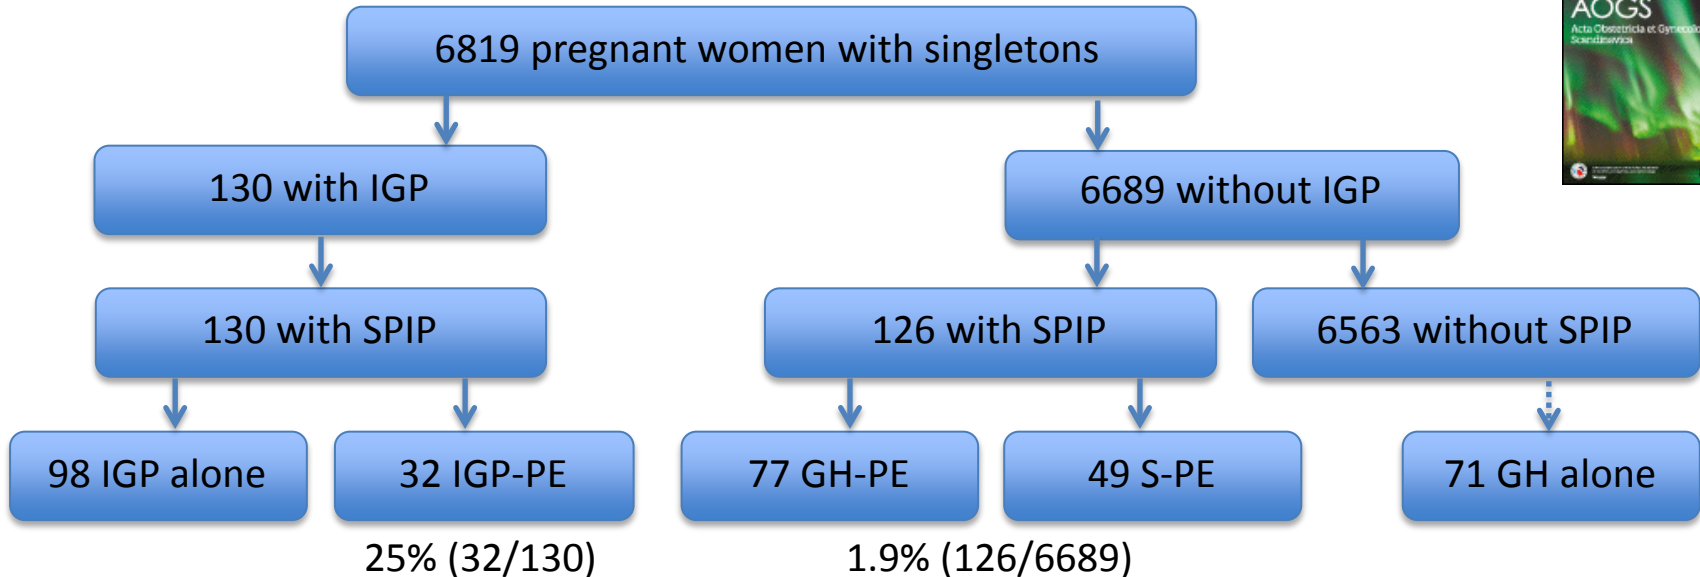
AOGS
Acta Obstetricia et Gynecologica Scandinavica

6819 pregnant women with singletons

130 with IGP

6689 without IGP

130 with SPIP

126 with SPIP

6563 without SPIP

98 IGP alone

32 IGP-PE

77 GH-PE

49 S-PE

71 GH alone

25% (32/130)

1.9% (126/6689)